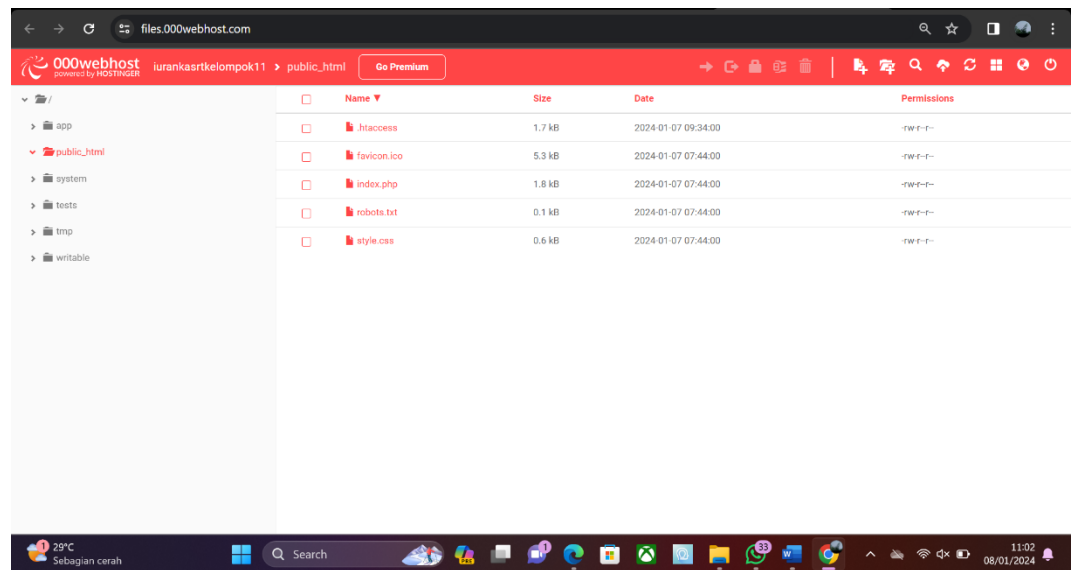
files.000webhost.com

000webhost powered by HOSTINGER iurankasrtkelompok11 > public_html Go Premium

/
app
public_html
system
tests
tmp
writable

| | Name ▼ | Size | Date | Permissions |
|---|---|---|---|---|
| | .htaccess | 1.7 kB | 2024-01-07 09:34:00 | -rw-r--r-- |
| | favicon.ico | 5.3 kB | 2024-01-07 07:44:00 | -rw-r--r-- |
| | index.php | 1.8 kB | 2024-01-07 07:44:00 | -rw-r--r-- |
| | robots.txt | 0.1 kB | 2024-01-07 07:44:00 | -rw-r--r-- |
| | style.css | 0.6 kB | 2024-01-07 07:44:00 | -rw-r--r-- |

29°C Sebagian cerah
Search
11:02 08/01/2024